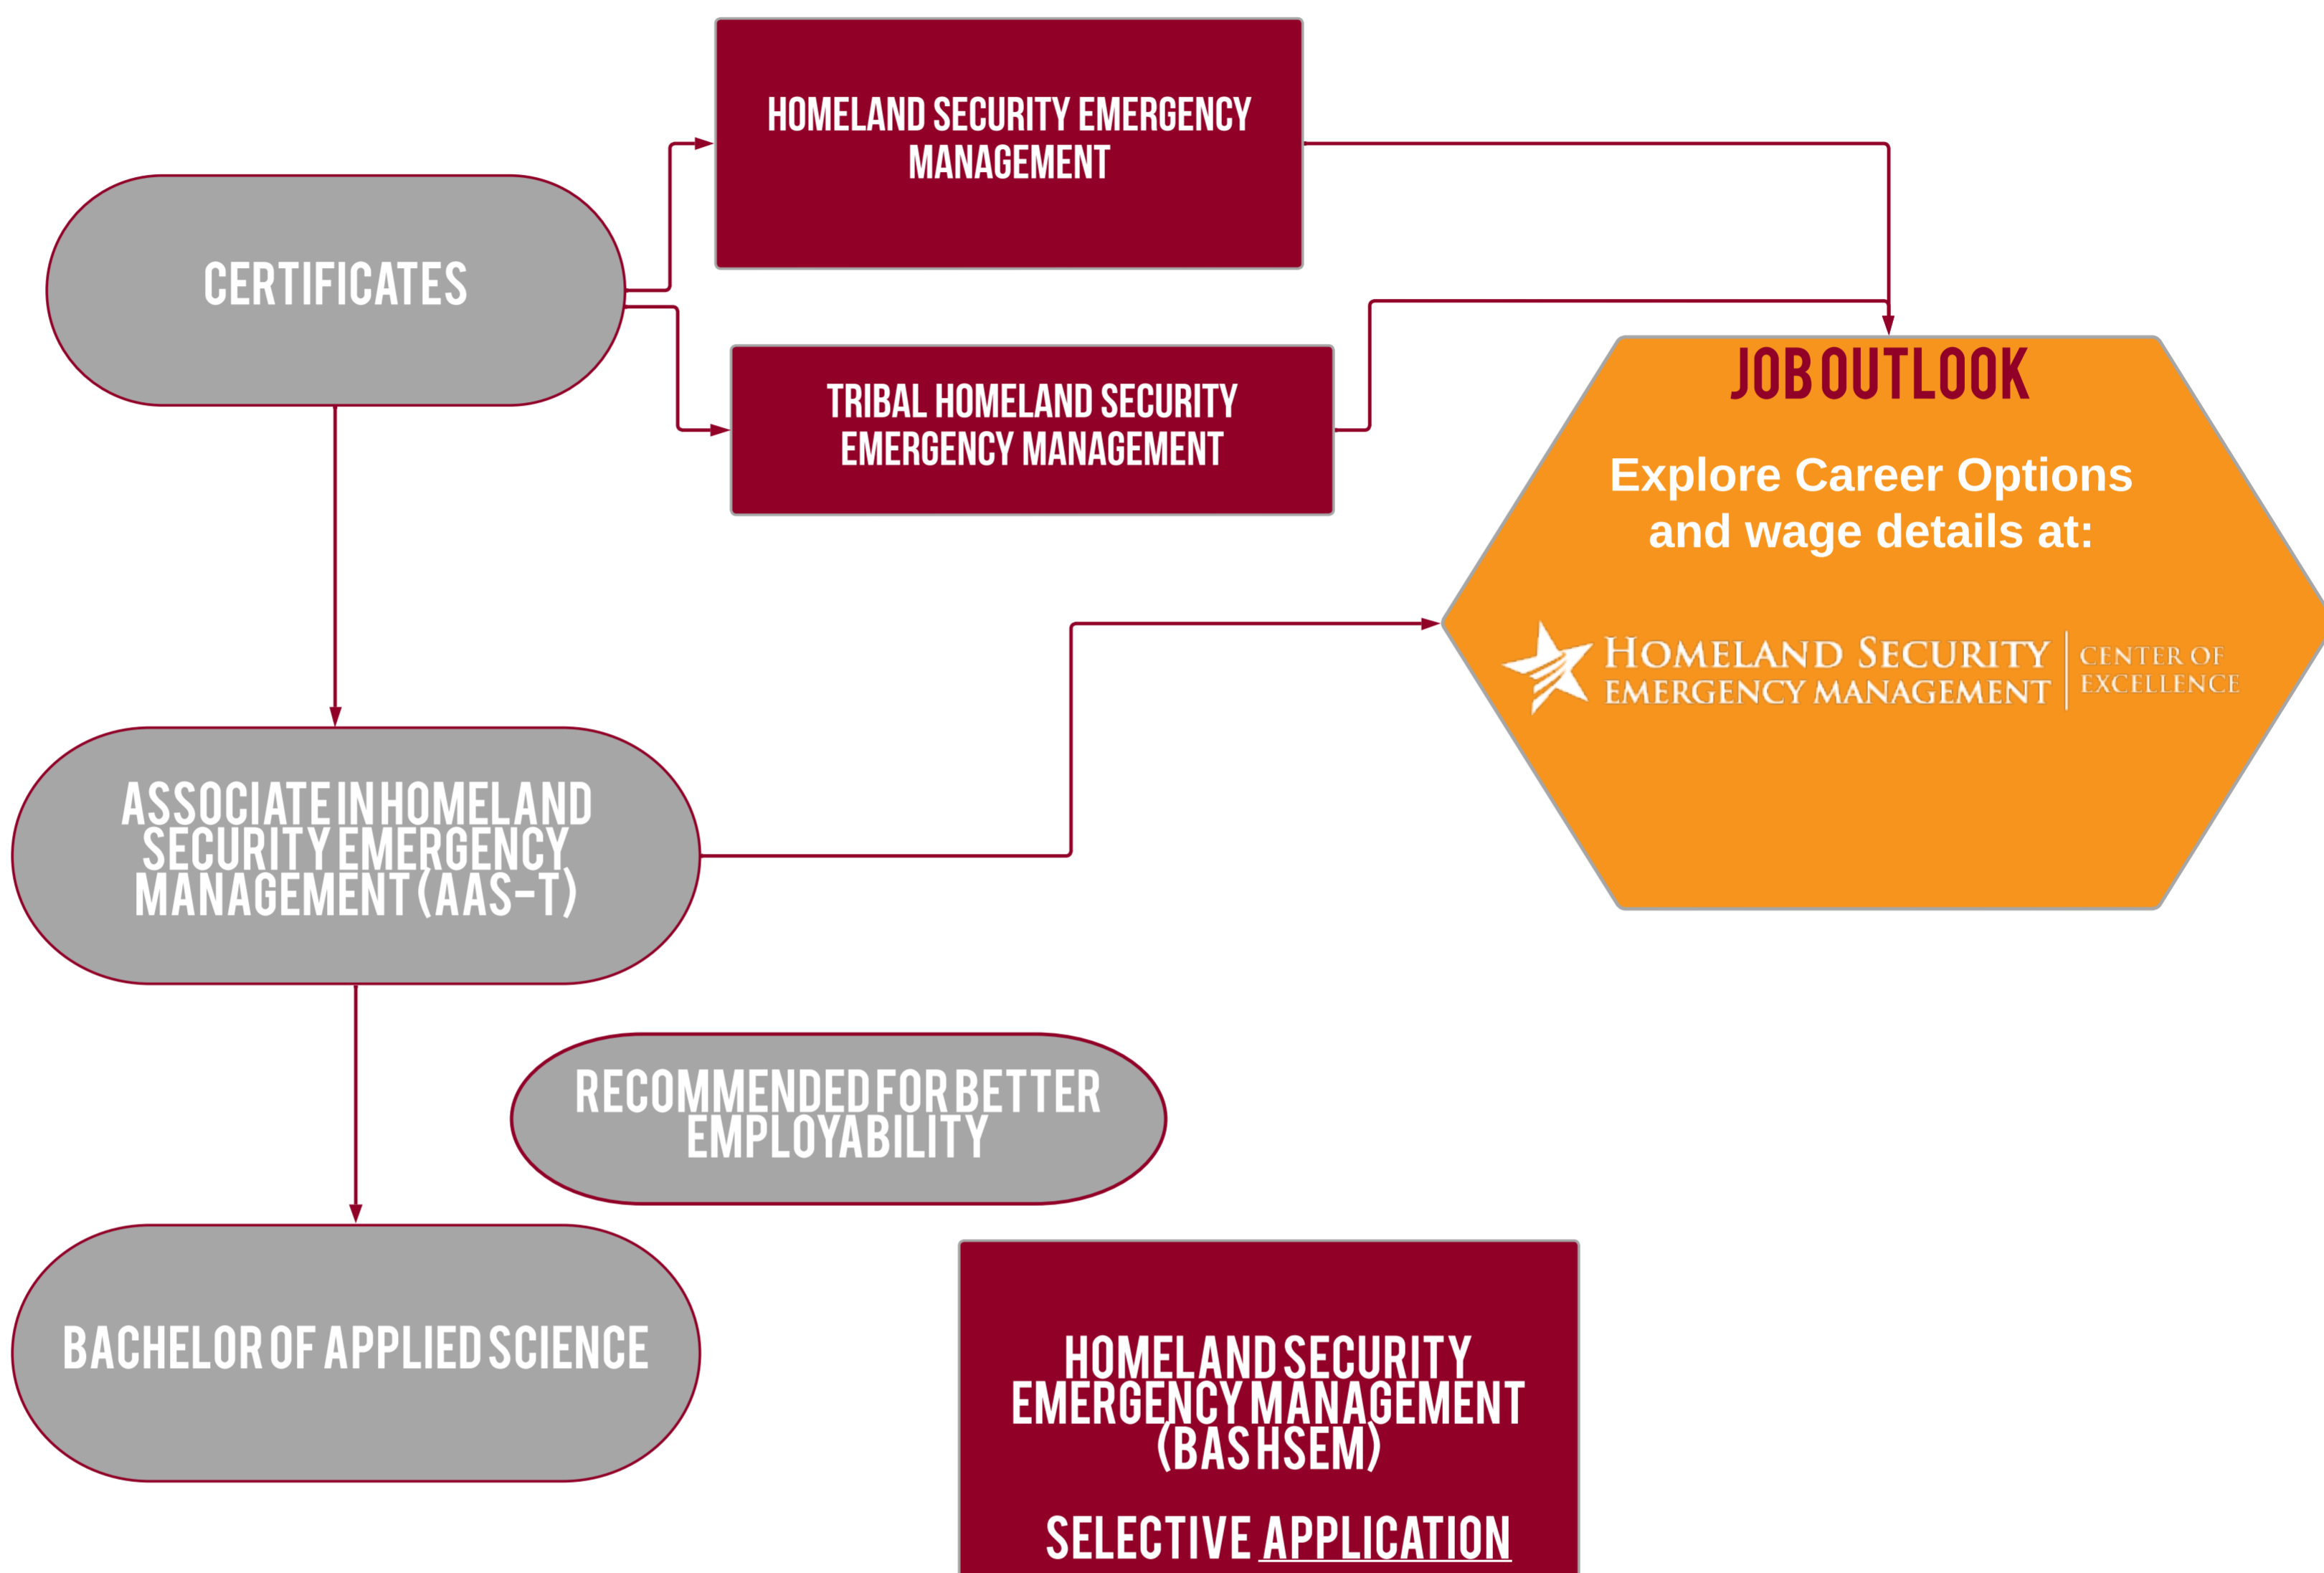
HOMELAND SECURITY EMERGENCY MANAGEMENT

CERTIFICATES

TRIBAL HOMELAND SECURITY EMERGENCY MANAGEMENT

JOB OUTLOOK

Explore Career Options and wage details at:

HOMELAND SECURITY EMERGENCY MANAGEMENT | CENTER OF EXCELLENCE

ASSOCIATE IN HOMELAND SECURITY EMERGENCY MANAGEMENT (AAS-T)

RECOMMENDED FOR BETTER EMPLOYABILITY

BACHELOR OF APPLIED SCIENCE

HOMELAND SECURITY EMERGENCY MANAGEMENT (BAS HSEM)

SELECTIVE APPLICATION